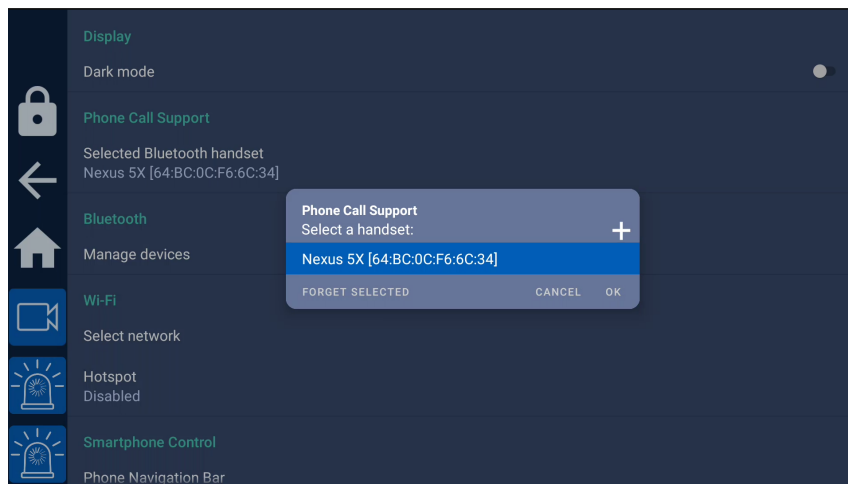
Display

Dark mode

Phone Call Support

Selected Bluetooth handset
Nexus 5X [64:BC:0C:F6:6C:34]

Bluetooth

Manage devices

Wi-Fi

Select network

Hotspot
Disabled

Smartphone Control

Phone Navigation Bar

Phone Call Support
Select a handset:
+
Nexus 5X [64:BC:0C:F6:6C:34]
FORGET SELECTED
CANCEL
OK